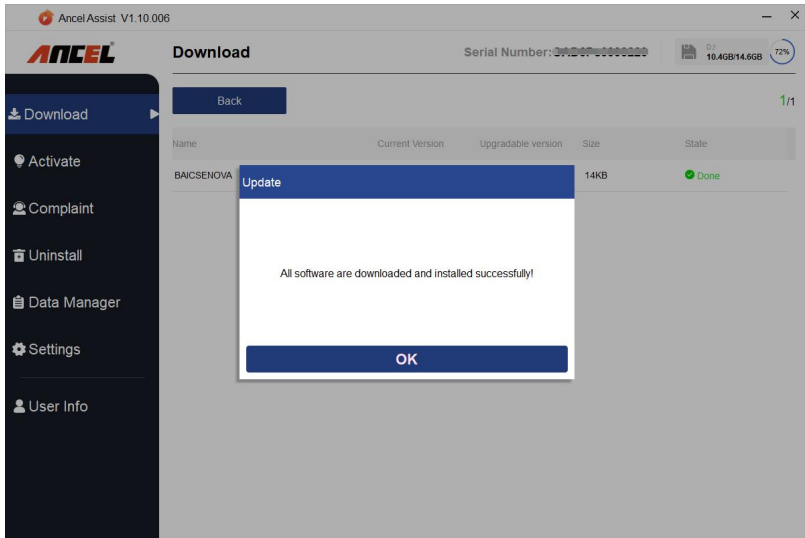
Ancel Assist V1.10.006

– ×

ANCEL

Download

Serial Number: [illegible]

D:/ 10.4GB/14.6GB 72%

Download

Activate

Complaint

Uninstall

Data Manager

Settings

User Info

Back

1/1

| Name | Current Version | Upgradable version | Size | State |
|---|---|---|---|---|
| BAICSENOVA | | | 14KB | Done |

Update

All software are downloaded and installed successfully!

OK